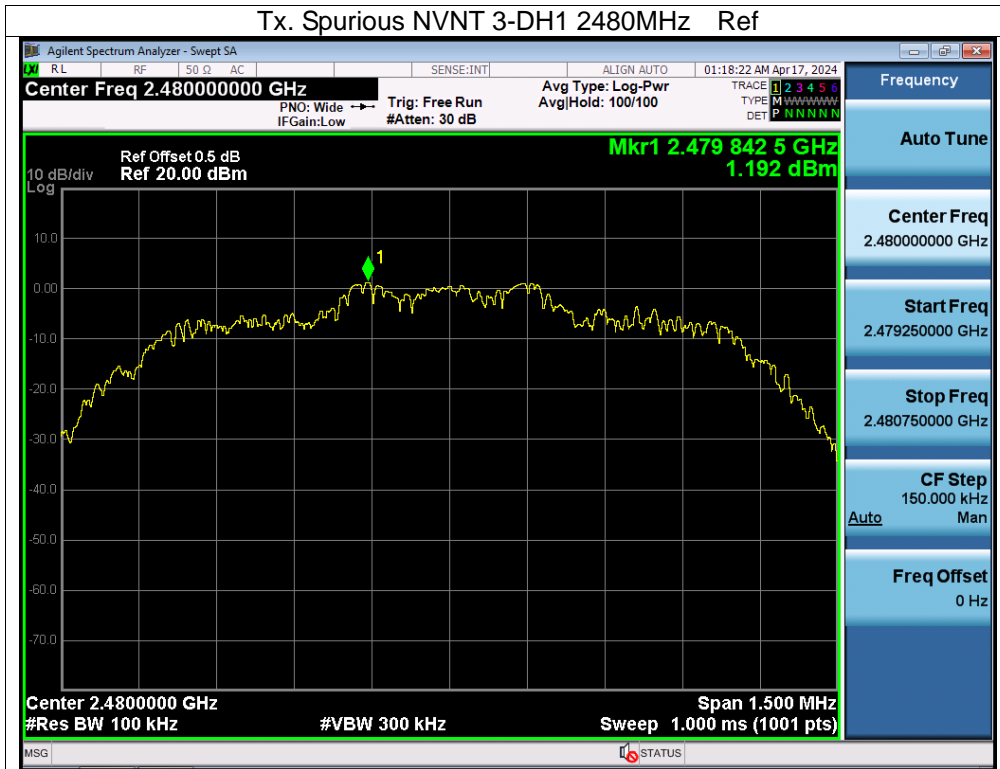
Tx. Spurious NVNT 3-DH1 2480MHz Ref

Agilent Spectrum Analyzer - Swept SA

LXI RL RF 50 Ω AC SENSE:INT ALIGN AUTO 01:18:22 AM Apr 17, 2024

Center Freq 2.480000000 GHz

PNO: Wide
IFGain:Low

Trig: Free Run
#Atten: 30 dB

Avg Type: Log-Pwr
Avg|Hold: 100/100

TRACE 1 2 3 4 5 6
TYPE M WWWWW
DET P N N N N N

Frequency

Ref Offset 0.5 dB
10 dB/div Ref 20.00 dBm
Log

Mkr1 2.479 842 5 GHz
1.192 dBm

10.0
0.00
-10.0
-20.0
-30.0
-40.0
-50.0
-60.0
-70.0

1

Center 2.4800000 GHz
#Res BW 100 kHz
#VBW 300 kHz
Span 1.500 MHz
Sweep 1.000 ms (1001 pts)

Auto Tune

Center Freq
2.480000000 GHz

Start Freq
2.479250000 GHz

Stop Freq
2.480750000 GHz

CF Step
150.000 kHz
Auto Man

Freq Offset
0 Hz

MSG
STATUS